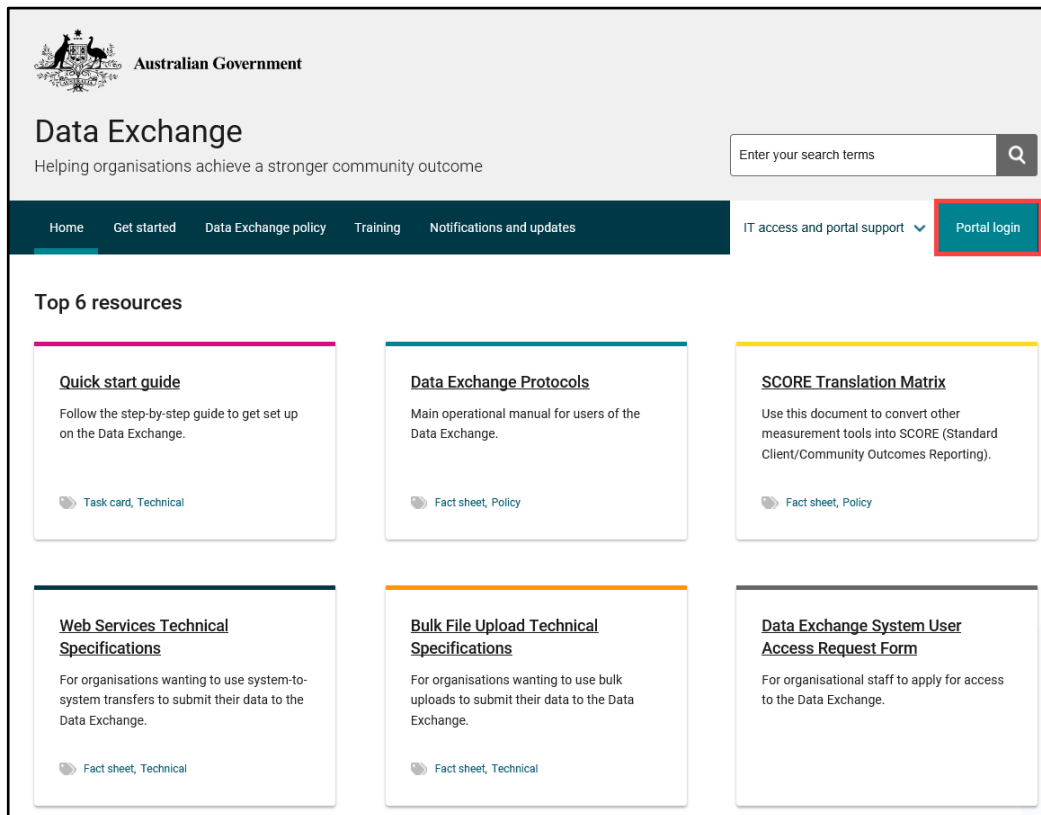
Australian Government

Data Exchange

Helping organisations achieve a stronger community outcome

Enter your search terms

Home Get started Data Exchange policy Training Notifications and updates

IT access and portal support

Portal login

Top 6 resources

Quick start guide

Follow the step-by-step guide to get set up on the Data Exchange.

Task card, Technical

Data Exchange Protocols

Main operational manual for users of the Data Exchange.

Fact sheet, Policy

SCORE Translation Matrix

Use this document to convert other measurement tools into SCORE (Standard Client/Community Outcomes Reporting).

Fact sheet, Policy

Web Services Technical Specifications

For organisations wanting to use system-to-system transfers to submit their data to the Data Exchange.

Fact sheet, Technical

Bulk File Upload Technical Specifications

For organisations wanting to use bulk uploads to submit their data to the Data Exchange.

Fact sheet, Technical

Data Exchange System User Access Request Form

For organisational staff to apply for access to the Data Exchange.